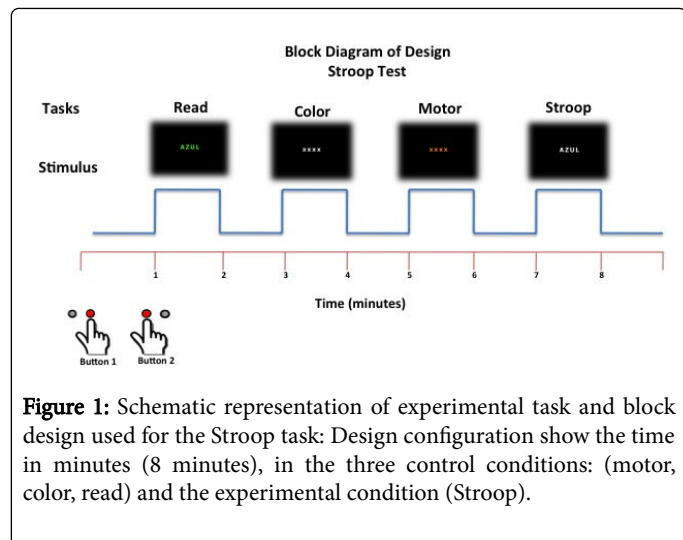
Block Diagram of Design
Stroop Test

Tasks

Read

Color

Motor

Stroop

AZUL

XXXX

XXXX

AZUL

Stimulus

1

2

3

4

5

6

7

8

Time (minutes)

Button 1

Button 2

Figure 1: Schematic representation of experimental task and block design used for the Stroop task: Design configuration show the time in minutes (8 minutes), in the three control conditions: (motor, color, read) and the experimental condition (Stroop).